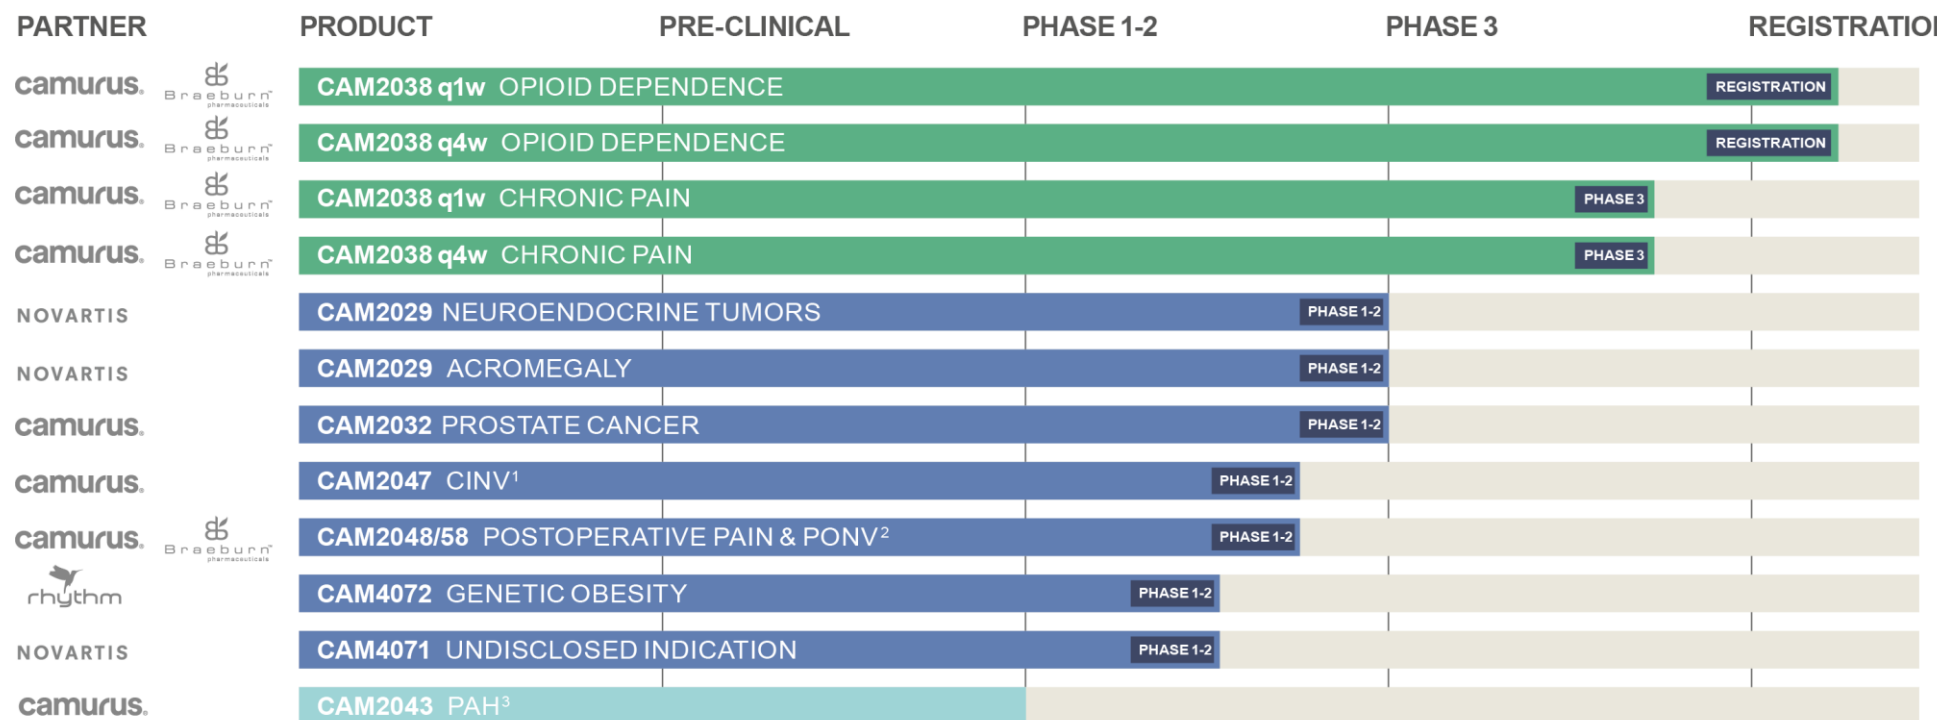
PARTNER PRODUCT PRE-CLINICAL PHASE 1-2 PHASE 3 REGISTRATIO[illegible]

| PARTNER | PRODUCT | STAGE |
|---|---|---|
| camurus. Braeburn pharmaceuticals | CAM2038 q1w OPIOID DEPENDENCE | REGISTRATION |
| camurus. Braeburn pharmaceuticals | CAM2038 q4w OPIOID DEPENDENCE | REGISTRATION |
| camurus. Braeburn pharmaceuticals | CAM2038 q1w CHRONIC PAIN | PHASE 3 |
| camurus. Braeburn pharmaceuticals | CAM2038 q4w CHRONIC PAIN | PHASE 3 |
| NOVARTIS | CAM2029 NEUROENDOCRINE TUMORS | PHASE 1-2 |
| NOVARTIS | CAM2029 ACROMEGALY | PHASE 1-2 |
| camurus. | CAM2032 PROSTATE CANCER | PHASE 1-2 |
| camurus. | CAM2047 CINV$^1$ | PHASE 1-2 |
| camurus. Braeburn pharmaceuticals | CAM2048/58 POSTOPERATIVE PAIN & PONV$^2$ | PHASE 1-2 |
| rhythm | CAM4072 GENETIC OBESITY | PHASE 1-2 |
| NOVARTIS | CAM4071 UNDISCLOSED INDICATION | PHASE 1-2 |
| camurus. | CAM2043 PAH$^3$ | |